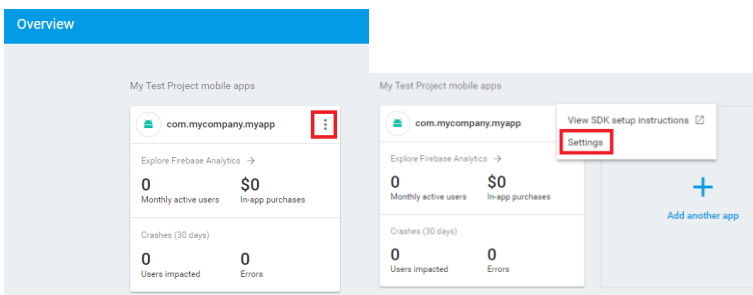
Overview

My Test Project mobile apps

com.mycompany.myapp

Explore Firebase Analytics →

0
Monthly active users

$0
In-app purchases

Crashes (30 days)

0
Users impacted

0
Errors

My Test Project mobile apps

com.mycompany.myapp

View SDK setup instructions

Settings

Explore Firebase Analytics →

0
Monthly active users

$0
In-app purchases

Crashes (30 days)

0
Users impacted

0
Errors

+
Add another app